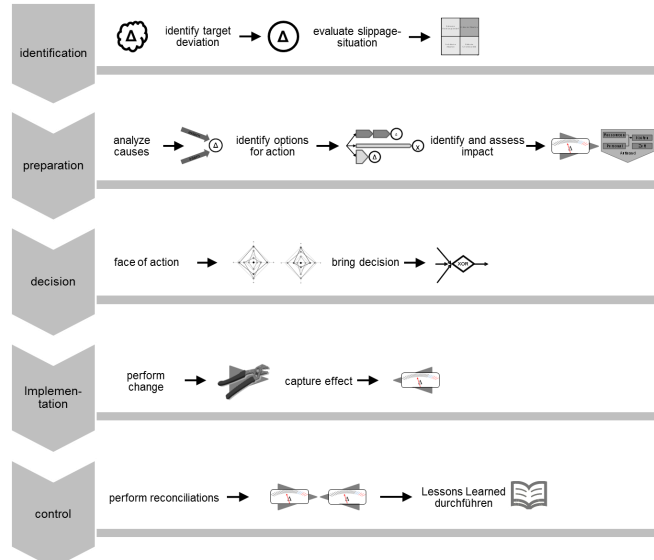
identification

identify target deviation

evaluate slippage-situation

preparation

analyze causes

identify options for action

identify and assess impact

decision

face of action

bring decision

XOR

Implementation

perform change

capture effect

control

perform reconciliations

Lessons Learned durchführen